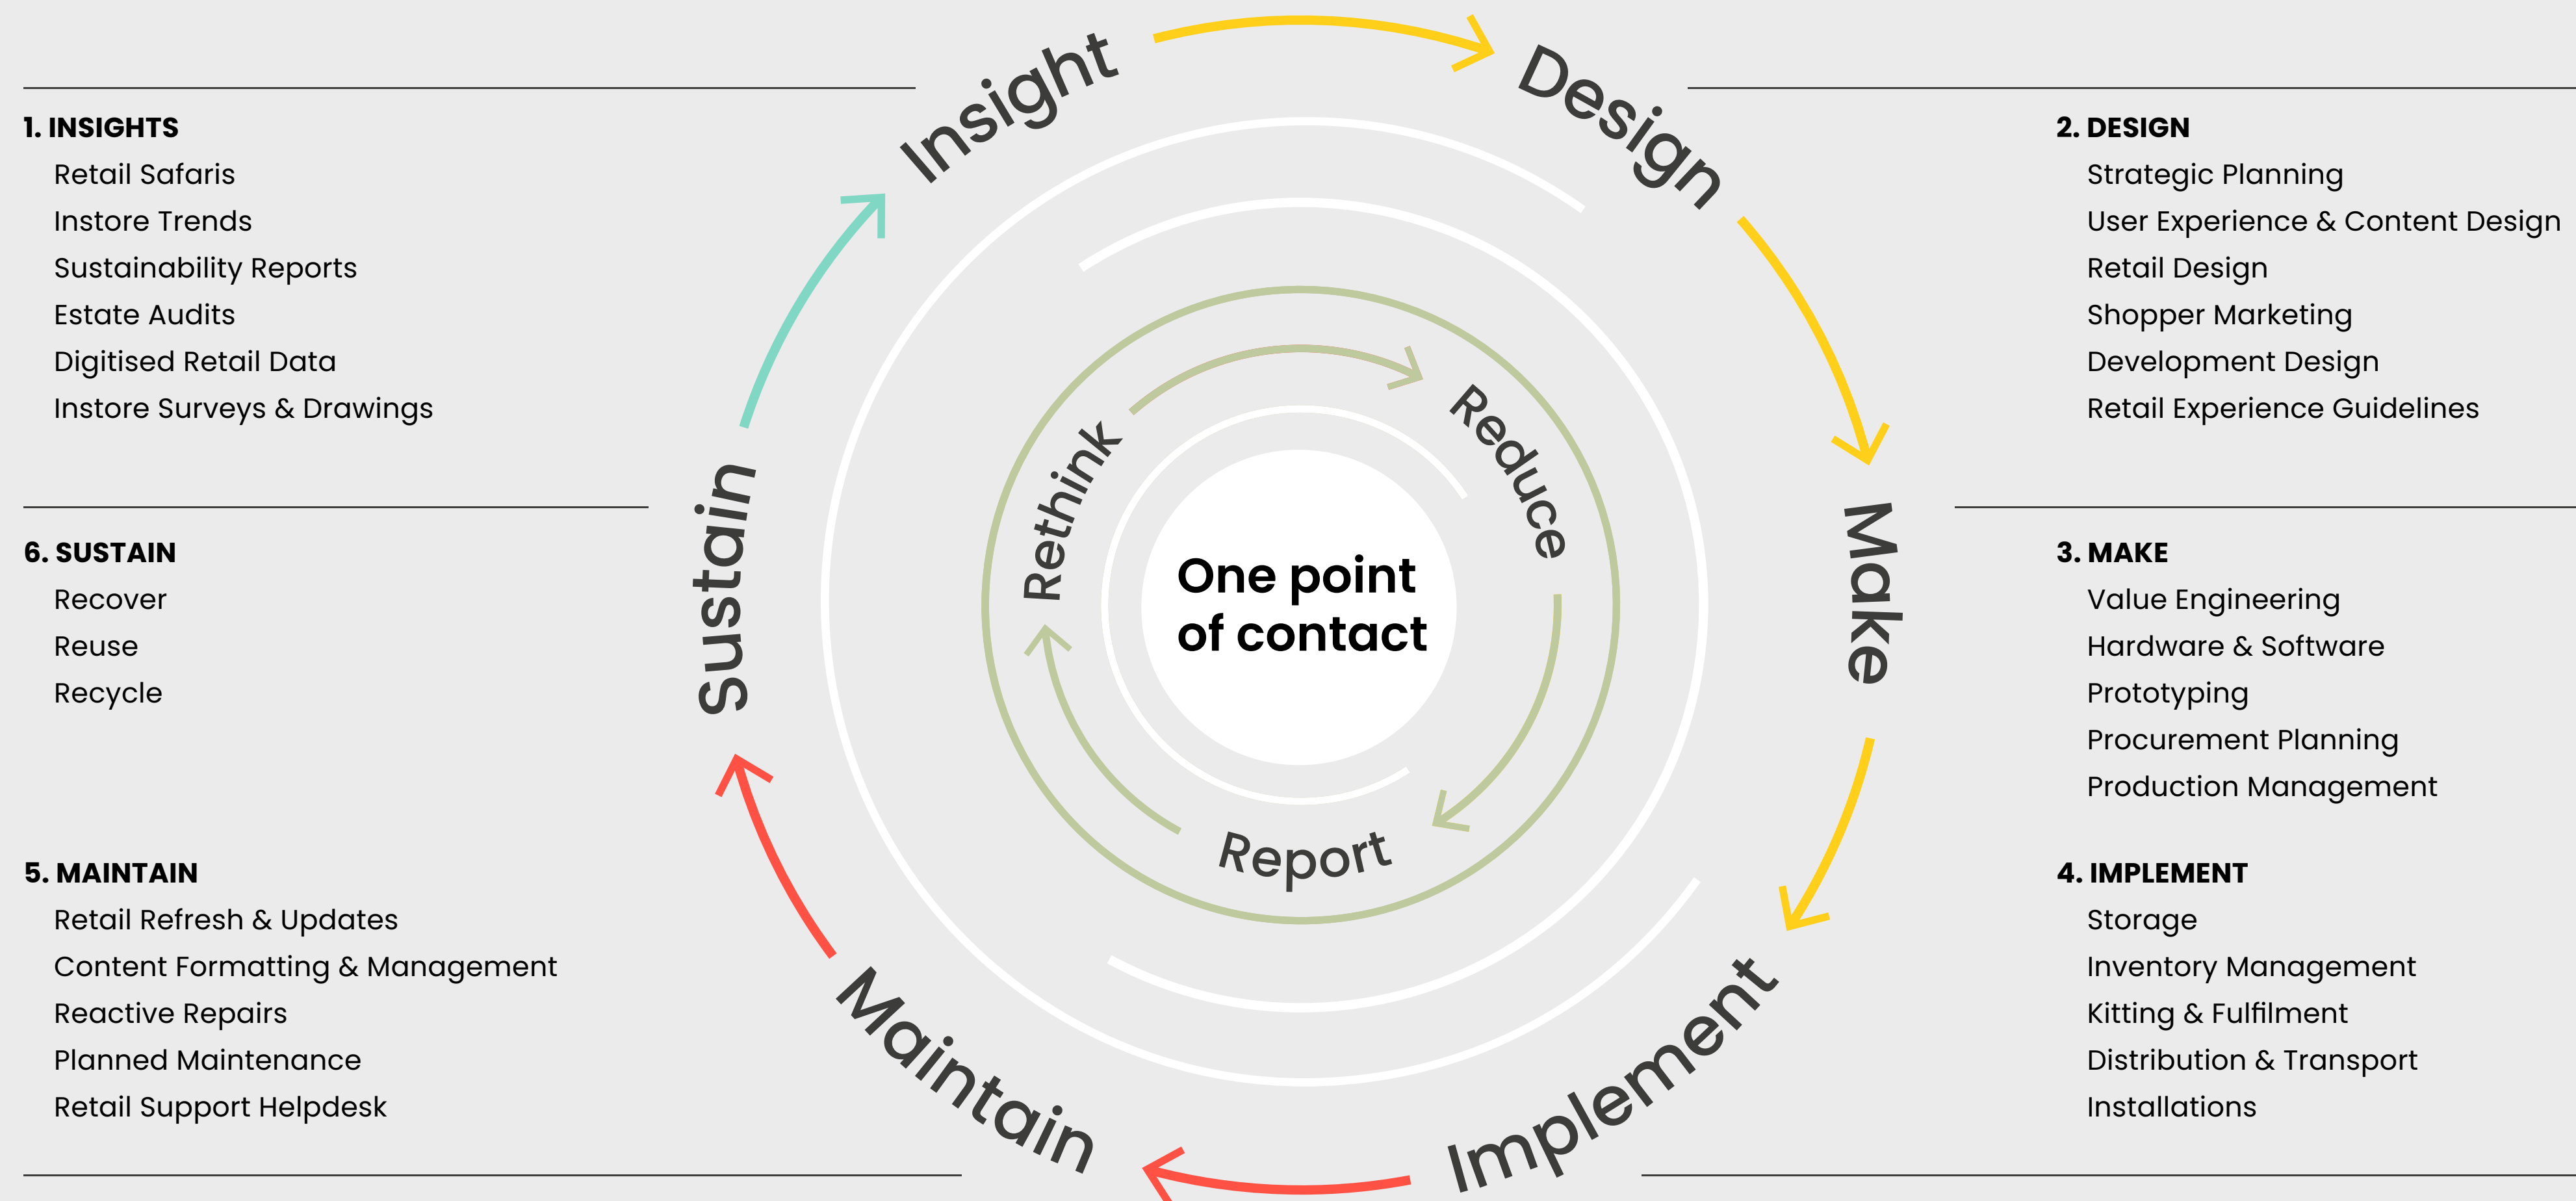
1. INSIGHTS
Retail Safaris
Instore Trends
Sustainability Reports
Estate Audits
Digitised Retail Data
Instore Surveys & Drawings

6. SUSTAIN
Recover
Reuse
Recycle

5. MAINTAIN
Retail Refresh & Updates
Content Formatting & Management
Reactive Repairs
Planned Maintenance
Retail Support Helpdesk

Insight
Design
Make
Implement
Maintain
Sustain

Rethink
Reduce
Report

One point of contact

2. DESIGN
Strategic Planning
User Experience & Content Design
Retail Design
Shopper Marketing
Development Design
Retail Experience Guidelines

3. MAKE
Value Engineering
Hardware & Software
Prototyping
Procurement Planning
Production Management

4. IMPLEMENT
Storage
Inventory Management
Kitting & Fulfilment
Distribution & Transport
Installations